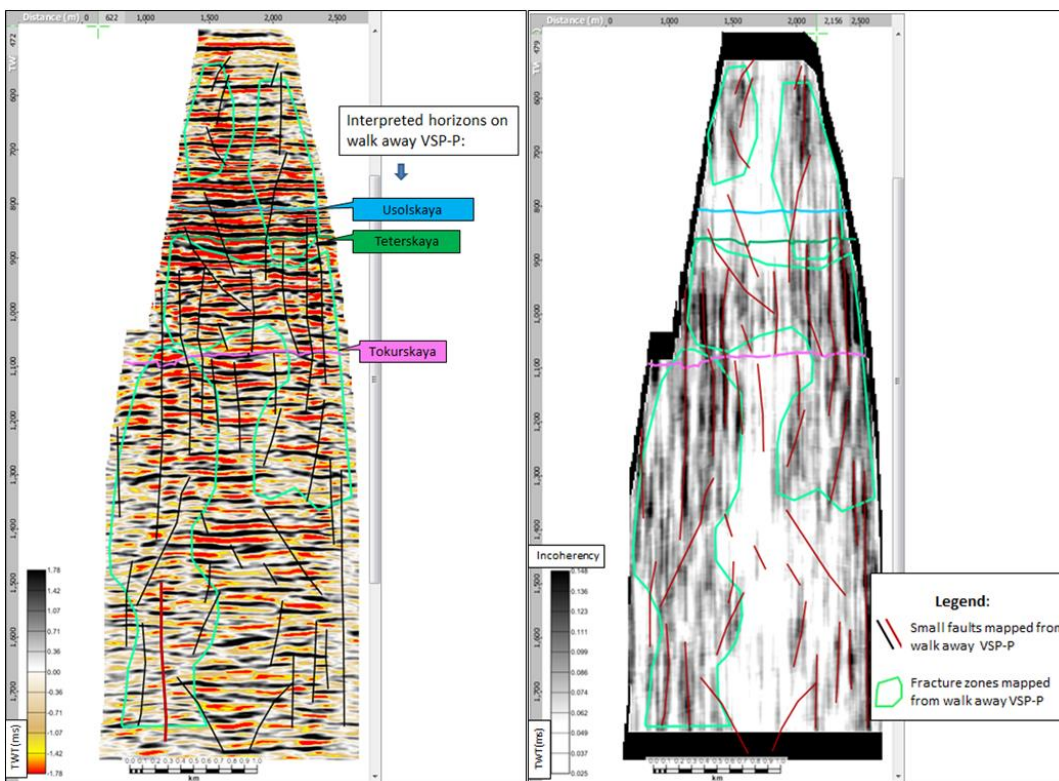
Distance (m) 0 622 1,000 1,500 2,000 2,500

472
600
700
800
900
1,000
1,100
1,200
1,300
1,400
1,500
1,600
1,700

Interpreted horizons on walk away VSP-P:

Usolskaya

Teterskaya

Tokurskaya

1.78
1.42
1.07
0.71
0.36
0.00
-0.36
-0.71
-1.07
-1.42
-1.78

TWT(ms)

km

Distance (m) 0 1,000 1,500 2,000 2,156 2,500

479
600
700
800
900
1,000
1,100
1,200
1,300
1,400
1,500
1,600
1,700

Incoherency
0.148
0.136
0.123
0.111
0.099
0.086
0.074
0.062
0.049
0.037
0.025

TWT(ms)

km

Legend:

Small faults mapped from walk away VSP-P

Fracture zones mapped from walk away VSP-P